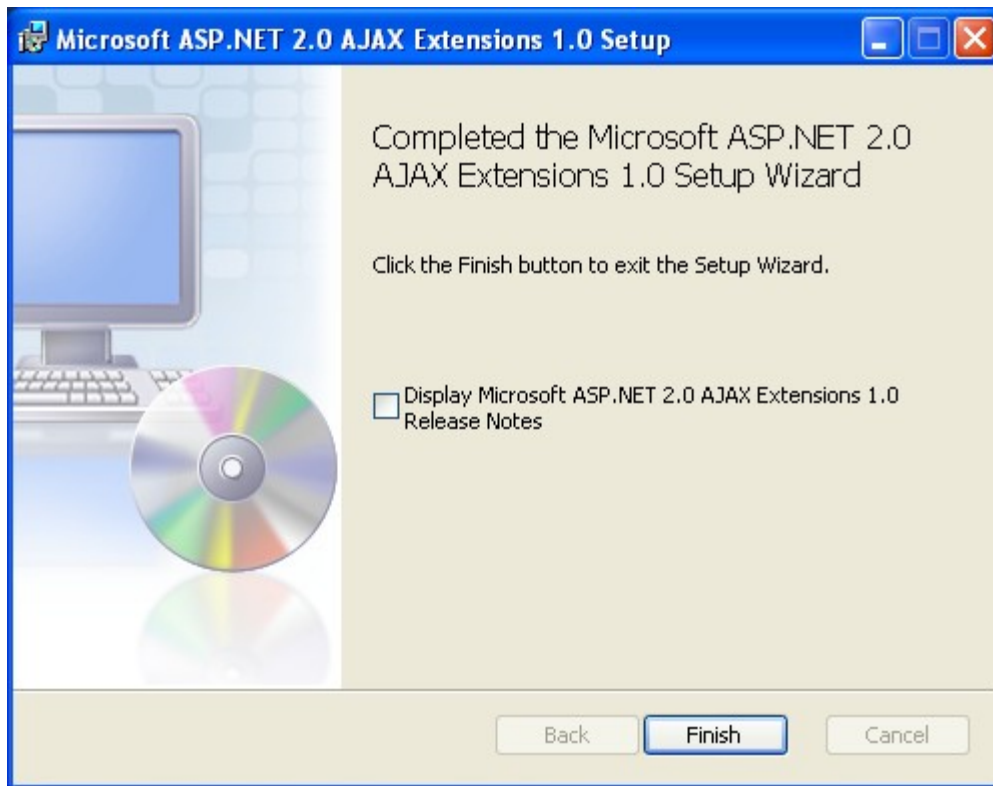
Microsoft ASP.NET 2.0 AJAX Extensions 1.0 Setup

Completed the Microsoft ASP.NET 2.0 AJAX Extensions 1.0 Setup Wizard

Click the Finish button to exit the Setup Wizard.

Display Microsoft ASP.NET 2.0 AJAX Extensions 1.0 Release Notes

Back
Finish
Cancel